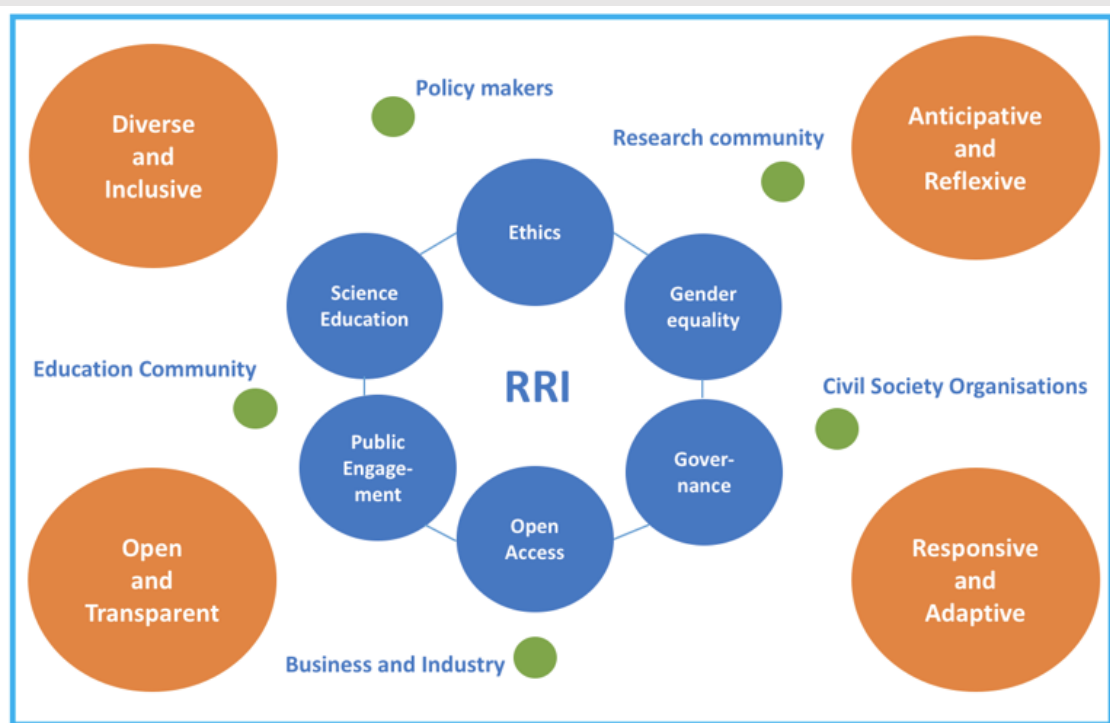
Diverse and Inclusive

Policy makers

Research community

Anticipative and Reflexive

Ethics

Science Education

Gender equality

RRI

Education Community

Civil Society Organisations

Public Engagement

Governance

Open Access

Open and Transparent

Responsive and Adaptive

Business and Industry